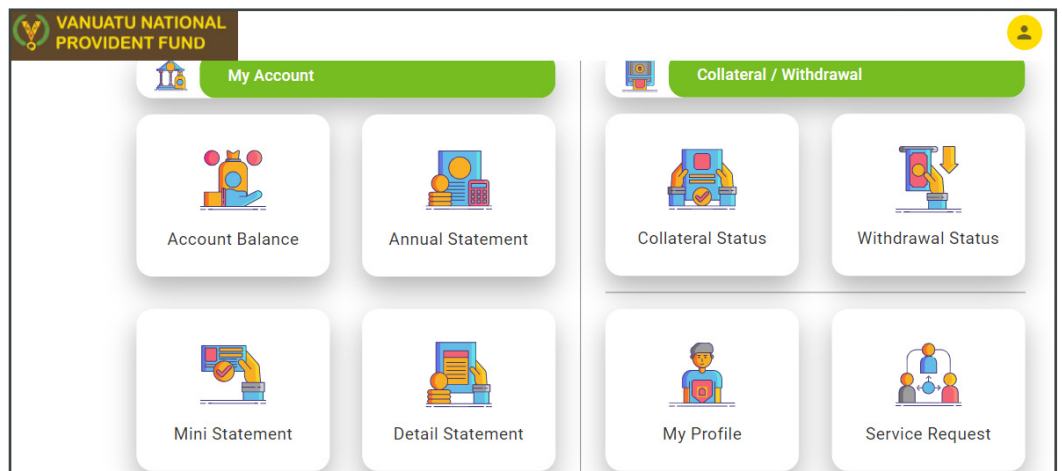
VANUATU NATIONAL PROVIDENT FUND

My Account

Account Balance

Annual Statement

Mini Statement

Detail Statement

Collateral / Withdrawal

Collateral Status

Withdrawal Status

My Profile

Service Request